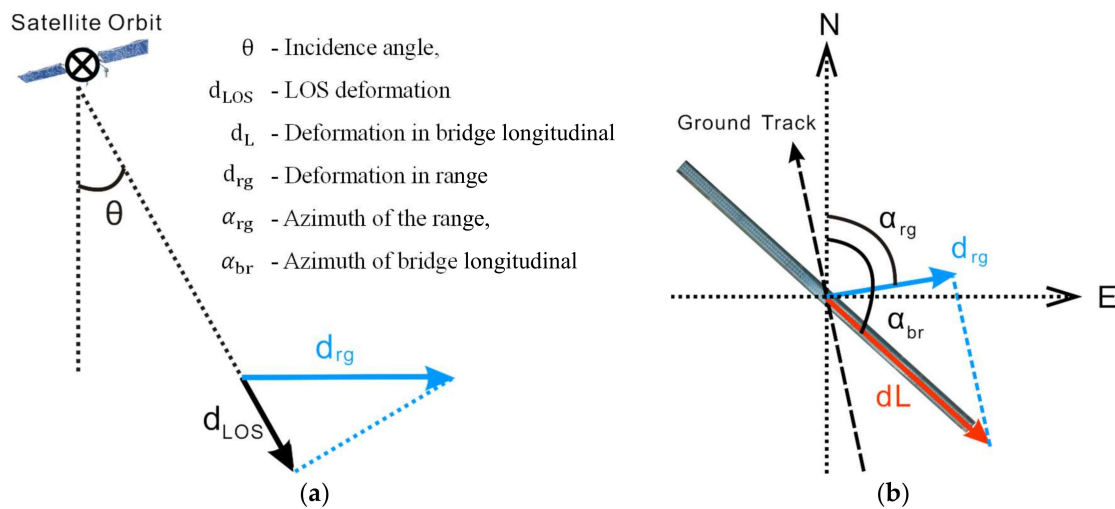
Satellite Orbit

$\theta$ - Incidence angle,
$d_{LOS}$ - LOS deformation
$d_L$ - Deformation in bridge longitudinal
$d_{rg}$ - Deformation in range
$\alpha_{rg}$ - Azimuth of the range,
$\alpha_{br}$ - Azimuth of bridge longitudinal

$\theta$

$d_{rg}$

$d_{LOS}$

(a)

N

Ground Track

$\alpha_{rg}$

$d_{rg}$

E

$\alpha_{br}$

dL

(b)